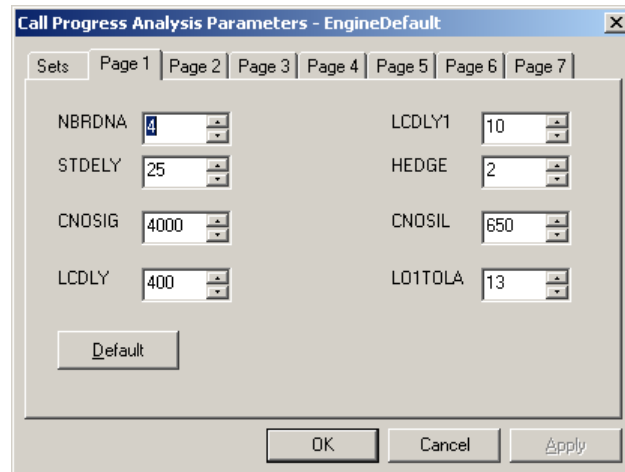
Call Progress Analysis Parameters - EngineDefault

Sets | Page 1 | Page 2 | Page 3 | Page 4 | Page 5 | Page 6 | Page 7

NBRDNA 4
STDELY 25
CNOSIG 4000
LCDLY 400

LCDLY1 10
HEDGE 2
CNOSIL 650
LO1TOLA 13

Default

OK Cancel Apply